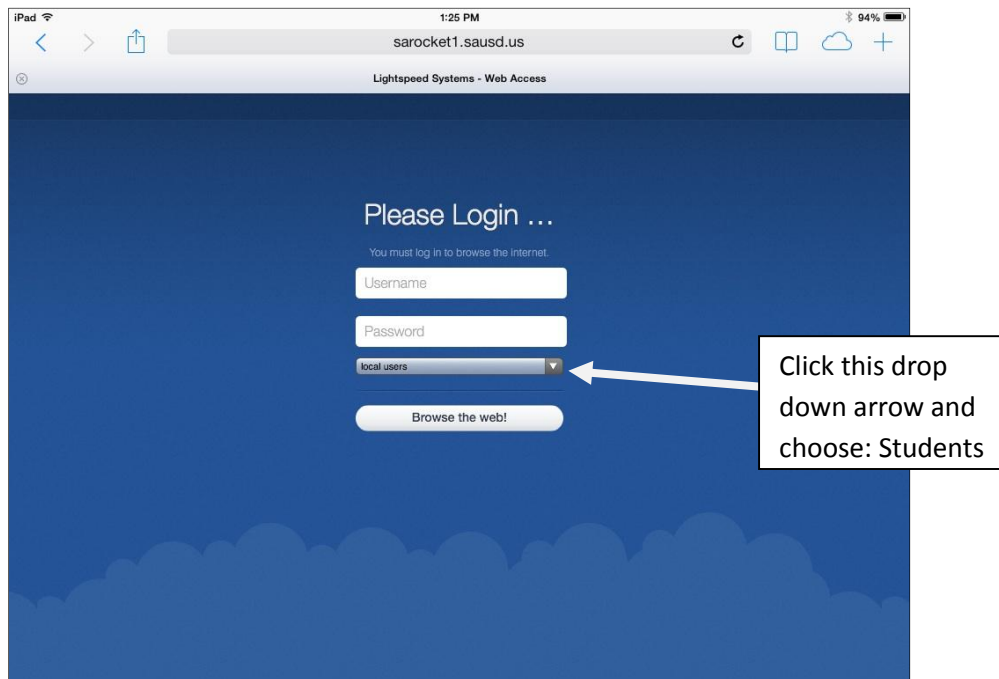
iPad
1:25 PM
94%
sarocket1.sausd.us
Lightspeed Systems - Web Access

Please Login ...

You must log in to browse the internet.

Username

Password

local users

Browse the web!

Click this drop down arrow and choose: Students